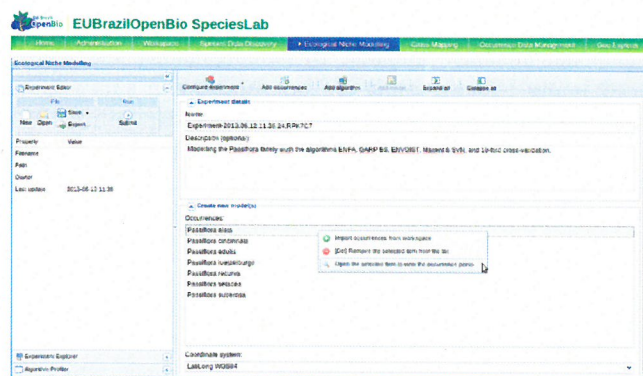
EU Brazil OpenBio EUBrazilOpenBio SpeciesLab

Home | Administration | Workspace | Species Data Discovery | Ecological Niche Modelling | Gis Mapping | Occurrence Data Management | Geo Explorer

Ecological Niche Modelling

Experiment Editor

File | Run

New | Open | Save | Export | Submit

Property | Value
Filename |
Path |
Owner |
Last update | 2013-06-12 11:38

Configure experiment | Add occurrences | Add algorithm | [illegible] | Expand all | Collapse all

Experiment details

Name:

Experiment-2013-06-12 11:38:24.RPK7C7

Description (optional):

Modelling the Passiflora family with the algorithms ENFA, GARP BS, ENVDIST, Maxent & SVM, and 10-fold cross-validation.

Create new model(s)

Occurrences:

Passiflora alata
Passiflora cincinnata
Passiflora edulis
Passiflora luetzelburgii
Passiflora recurva
Passiflora setacea
Passiflora suberosa

Import occurrences from workspace
[Del] Remove the selected item from the list
Open the selected item (view the occurrence points)

Coordinate system:

LatLong WGS84

Experiment Explorer

Algorithm Profiler